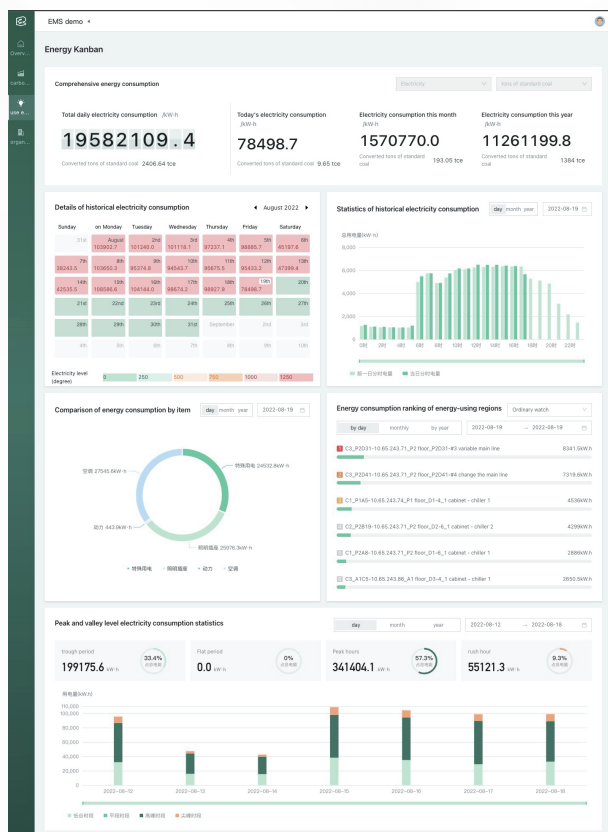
EMS demo

Overv...
carbo...
use e...
organ...

Energy Kanban

Comprehensive energy consumption

Electricity
tons of standard coal

Total daily electricity consumption /kW·h
19582109.4
Converted tons of standard coal 2406.64 tce

Today's electricity consumption /kW·h
78498.7
Converted tons of standard coal 9.65 tce

Electricity consumption this month /kW·h
1570770.0
Converted tons of standard coal 193.05 tce

Electricity consumption this year /kW·h
11261199.8
Converted tons of standard coal 1384 tce

Details of historical electricity consumption
August 2022

| Sunday | on Monday | Tuesday | Wednesday | Thursday | Friday | Saturday |
|---|---|---|---|---|---|---|
| 31st | August 103922.7 | 2nd 101240.0 | 3rd 101118.1 | 4th 87237.1 | 5th 98665.7 | 6th 45197.6 |
| 7th 36243.5 | 8th 103650.3 | 9th 95374.8 | 10th 94543.7 | 11th 85675.5 | 12th 95433.2 | 13th 67399.4 |
| 14th 42535.8 | 15th 108596.6 | 16th 104144.0 | 17th 98674.2 | 18th 96927.9 | 19th 78498.7 | 20th |
| 21st | 22nd | 23rd | 24th | 25th | 26th | 27th |
| 28th | 29th | 30th | 31st | September | 2nd | 3rd |
| 4th | 5th | 6th | 7th | 8th | 9th | 10th |

Electricity level (degree) 0 250 500 750 1000 1250

Statistics of historical electricity consumption
day month year
2022-08-19

总用电量(kW·h)
8,000
6,000
4,000
2,000
0
0时 2时 4时 6时 8时 10时 12时 14时 16时 18时 20时 22时
前一日分时电量 当日分时电量

Comparison of energy consumption by item
day month year
2022-08-19

空调 27545.4kW·h
特殊用电 24532.8kW·h
动力 443.9kW·h
照明插座 25976.3kW·h
特殊用电 照明插座 动力 空调

Energy consumption ranking of energy-using regions
Ordinary watch
by day monthly by year
2022-08-19 ~ 2022-08-19

1 C3_P2D31-10.65.243.71_P2 floor_P2D31-#3 variable main line 8341.5kW·h
2 C3_P2D41-10.65.243.71_P2 floor_P2D41-#4 change the main line 7319.6kW·h
3 C1_P1A5-10.65.243.74_P1 floor_D1-4_1 cabinet - chiller 1 4536kW·h
4 C2_P2B19-10.65.243.71_P2 floor_D2-6_1 cabinet - chiller 2 4299kW·h
5 C1_P2A8-10.65.243.71_P2 floor_D1-6_1 cabinet - chiller 1 2886kW·h
6 C3_A1C5-10.65.243.86_A1 floor_D3-4_1 cabinet - chiller 1 2650.5kW·h

Peak and valley level electricity consumption statistics
day month year
2022-08-12 ~ 2022-08-18

trough period
199175.6 kW·h
33.4% 占总电量

Flat period
0.0 kW·h
0% 占总电量

Peak hours
341404.1 kW·h
57.3% 占总电量

rush hour
55121.3 kW·h
9.3% 占总电量

用电量(kW·h)
110,000
100,000
80,000
60,000
40,000
20,000
0
2022-08-12 2022-08-13 2022-08-14 2022-08-15 2022-08-16 2022-08-17 2022-08-18
低谷时段 平段时段 高峰时段 尖峰时段